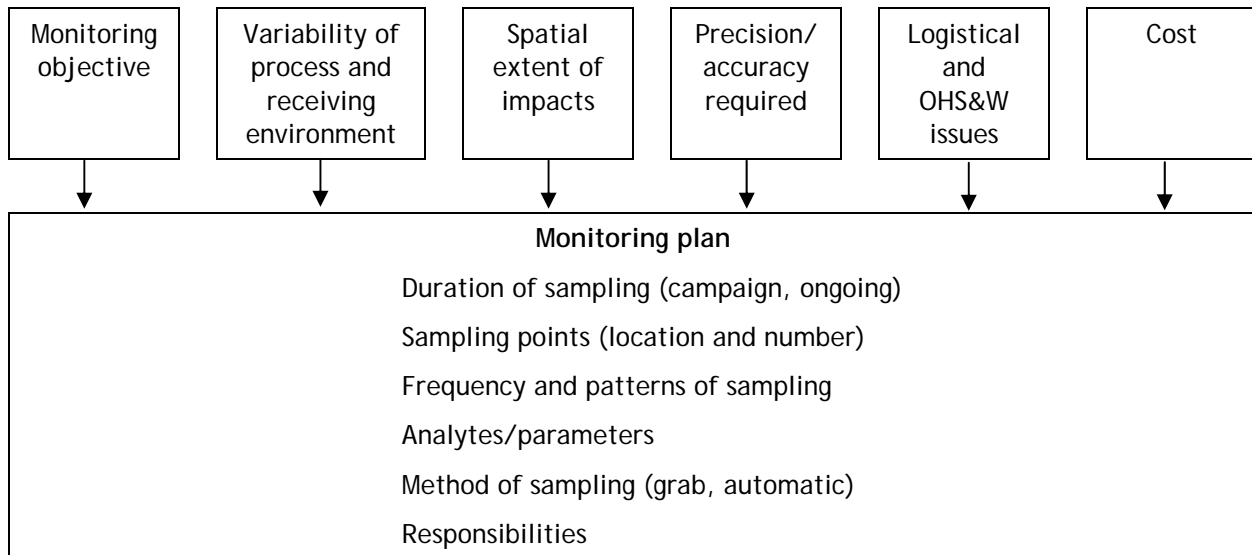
Monitoring objective

Variability of process and receiving environment

Spatial extent of impacts

Precision/ accuracy required

Logistical and OHS&W issues

Cost

**Monitoring plan**

Duration of sampling (campaign, ongoing)

Sampling points (location and number)

Frequency and patterns of sampling

Analytes/parameters

Method of sampling (grab, automatic)

Responsibilities